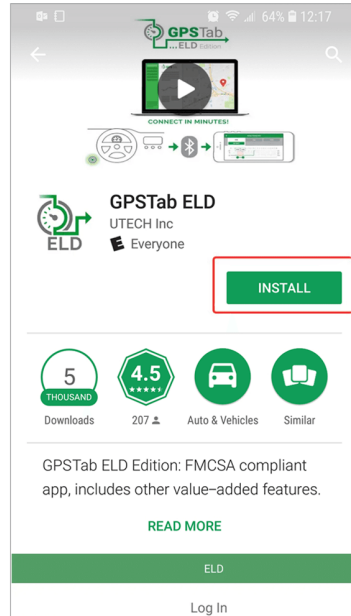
64% 12:17

GPSTab
...ELD Edition

CONNECT IN MINUTES!

ELD

GPSTab ELD
UTECH Inc
E Everyone

INSTALL

5
THOUSAND
Downloads

4.5
207

Auto & Vehicles

Similar

GPSTab ELD Edition: FMCSA compliant app, includes other value–added features.

READ MORE

ELD

Log In